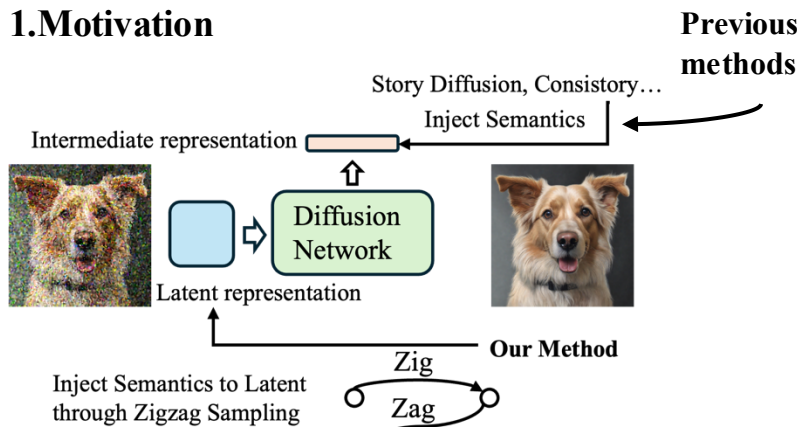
1.Motivation

Previous methods

Story Diffusion, Consistory…

Inject Semantics

Intermediate representation

Diffusion Network

Latent representation

Our Method

Zig

Inject Semantics to Latent through Zigzag Sampling

Zag